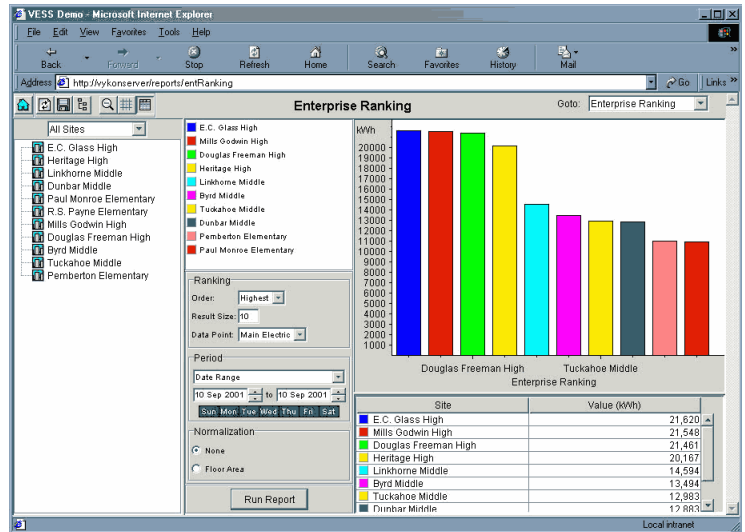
VESS Demo - Microsoft Internet Explorer

File Edit View Favorites Tools Help

Back Forward Stop Refresh Home Search Favorites History Mail

Address http://vykonserver/reports/entRanking

Go Links

Enterprise Ranking

Goto: Enterprise Ranking

All Sites

E.C. Glass High
Heritage High
Linkhorne Middle
Dunbar Middle
Paul Monroe Elementary
R.S. Payne Elementary
Mills Godwin High
Douglas Freeman High
Byrd Middle
Tuckahoe Middle
Pemberton Elementary

E.C. Glass High
Mills Godwin High
Douglas Freeman High
Heritage High
Linkhorne Middle
Byrd Middle
Tuckahoe Middle
Dunbar Middle
Pemberton Elementary
Paul Monroe Elementary

Ranking
Order: Highest
Result Size: 10
Data Point: Main Electric

Period
Date Range
10 Sep 2001 to 10 Sep 2001
Sun Mon Tue Wed Thu Fri Sat

Normalization
None
Floor Area

Run Report

kWh
20000
19000
18000
17000
16000
15000
14000
13000
12000
11000
10000
9000
8000
7000
6000
5000
4000
3000
2000
1000

Douglas Freeman High
Tuckahoe Middle
Enterprise Ranking

| Site | Value (kWh) |
|---|---|
| E.C. Glass High | 21,620 |
| Mills Godwin High | 21,548 |
| Douglas Freeman High | 21,461 |
| Heritage High | 20,167 |
| Linkhorne Middle | 14,594 |
| Byrd Middle | 13,494 |
| Tuckahoe Middle | 12,983 |
| Dunbar Middle | 12,883 |

Local intranet